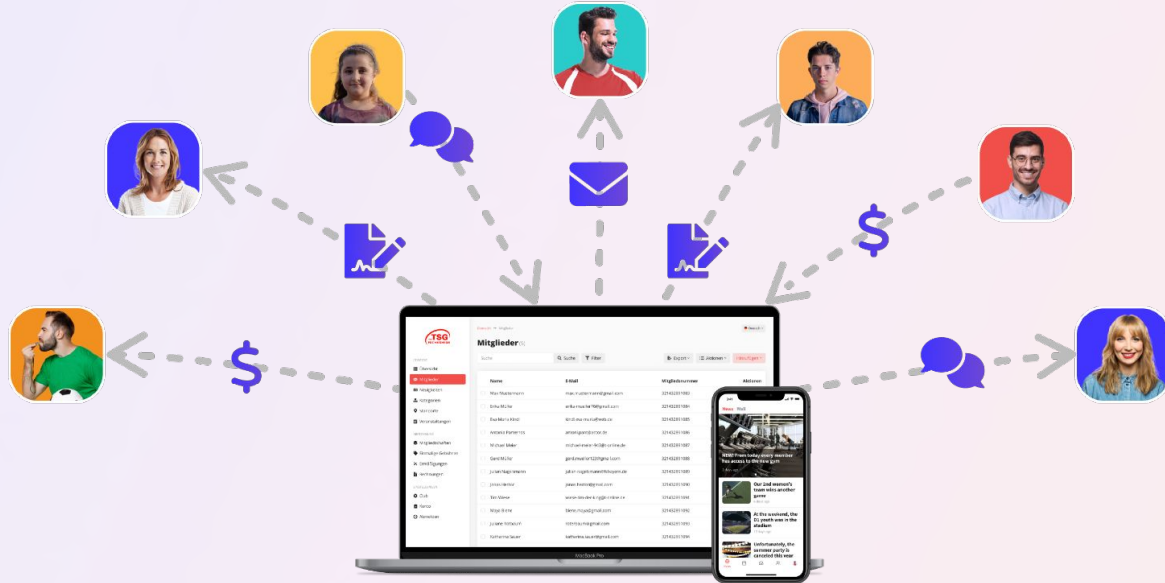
$
$
$

TSG

Mitglieder

Suche

Filter

Name

E-Mail

Mitgliedsnummer

Aktionen

Übersicht

Mitglieder

Kategorien

Veranstaltungen

Club

MacBook Pro

News

NEW! From today every member has access to the new gym

Our 2nd women's team wins another game

At the weekend, the D1 youth was in the stadium

Unfortunately, the summer party is canceled this year